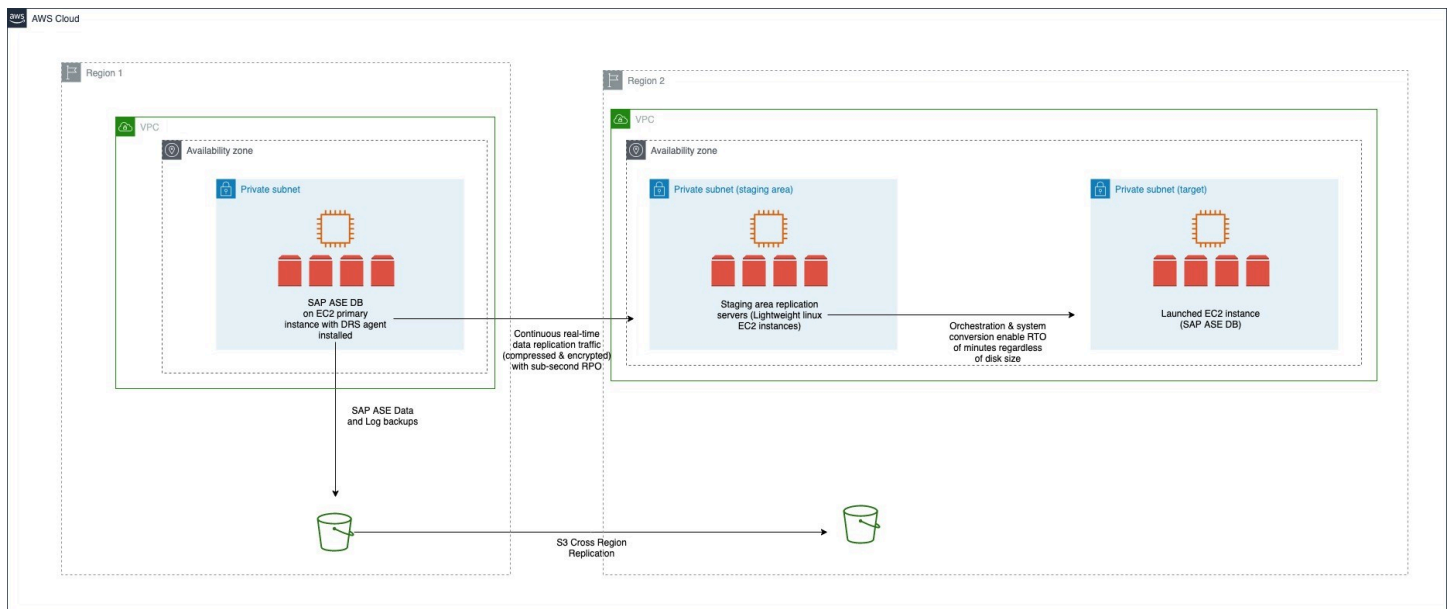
aws AWS Cloud

Region 1

VPC

Availability zone

Private subnet

SAP ASE DB on EC2 primary instance with DRS agent installed

Continuous real-time data replication traffic (compressed & encrypted) with sub-second RPO

SAP ASE Data and Log backups

S3 Cross Region Replication

Region 2

VPC

Availability zone

Private subnet (staging area)

Staging area replication servers (Lightweight linux EC2 instances)

Orchestration & system conversion enable RTO of minutes regardless of disk size

Private subnet (target)

Launched EC2 instance (SAP ASE DB)